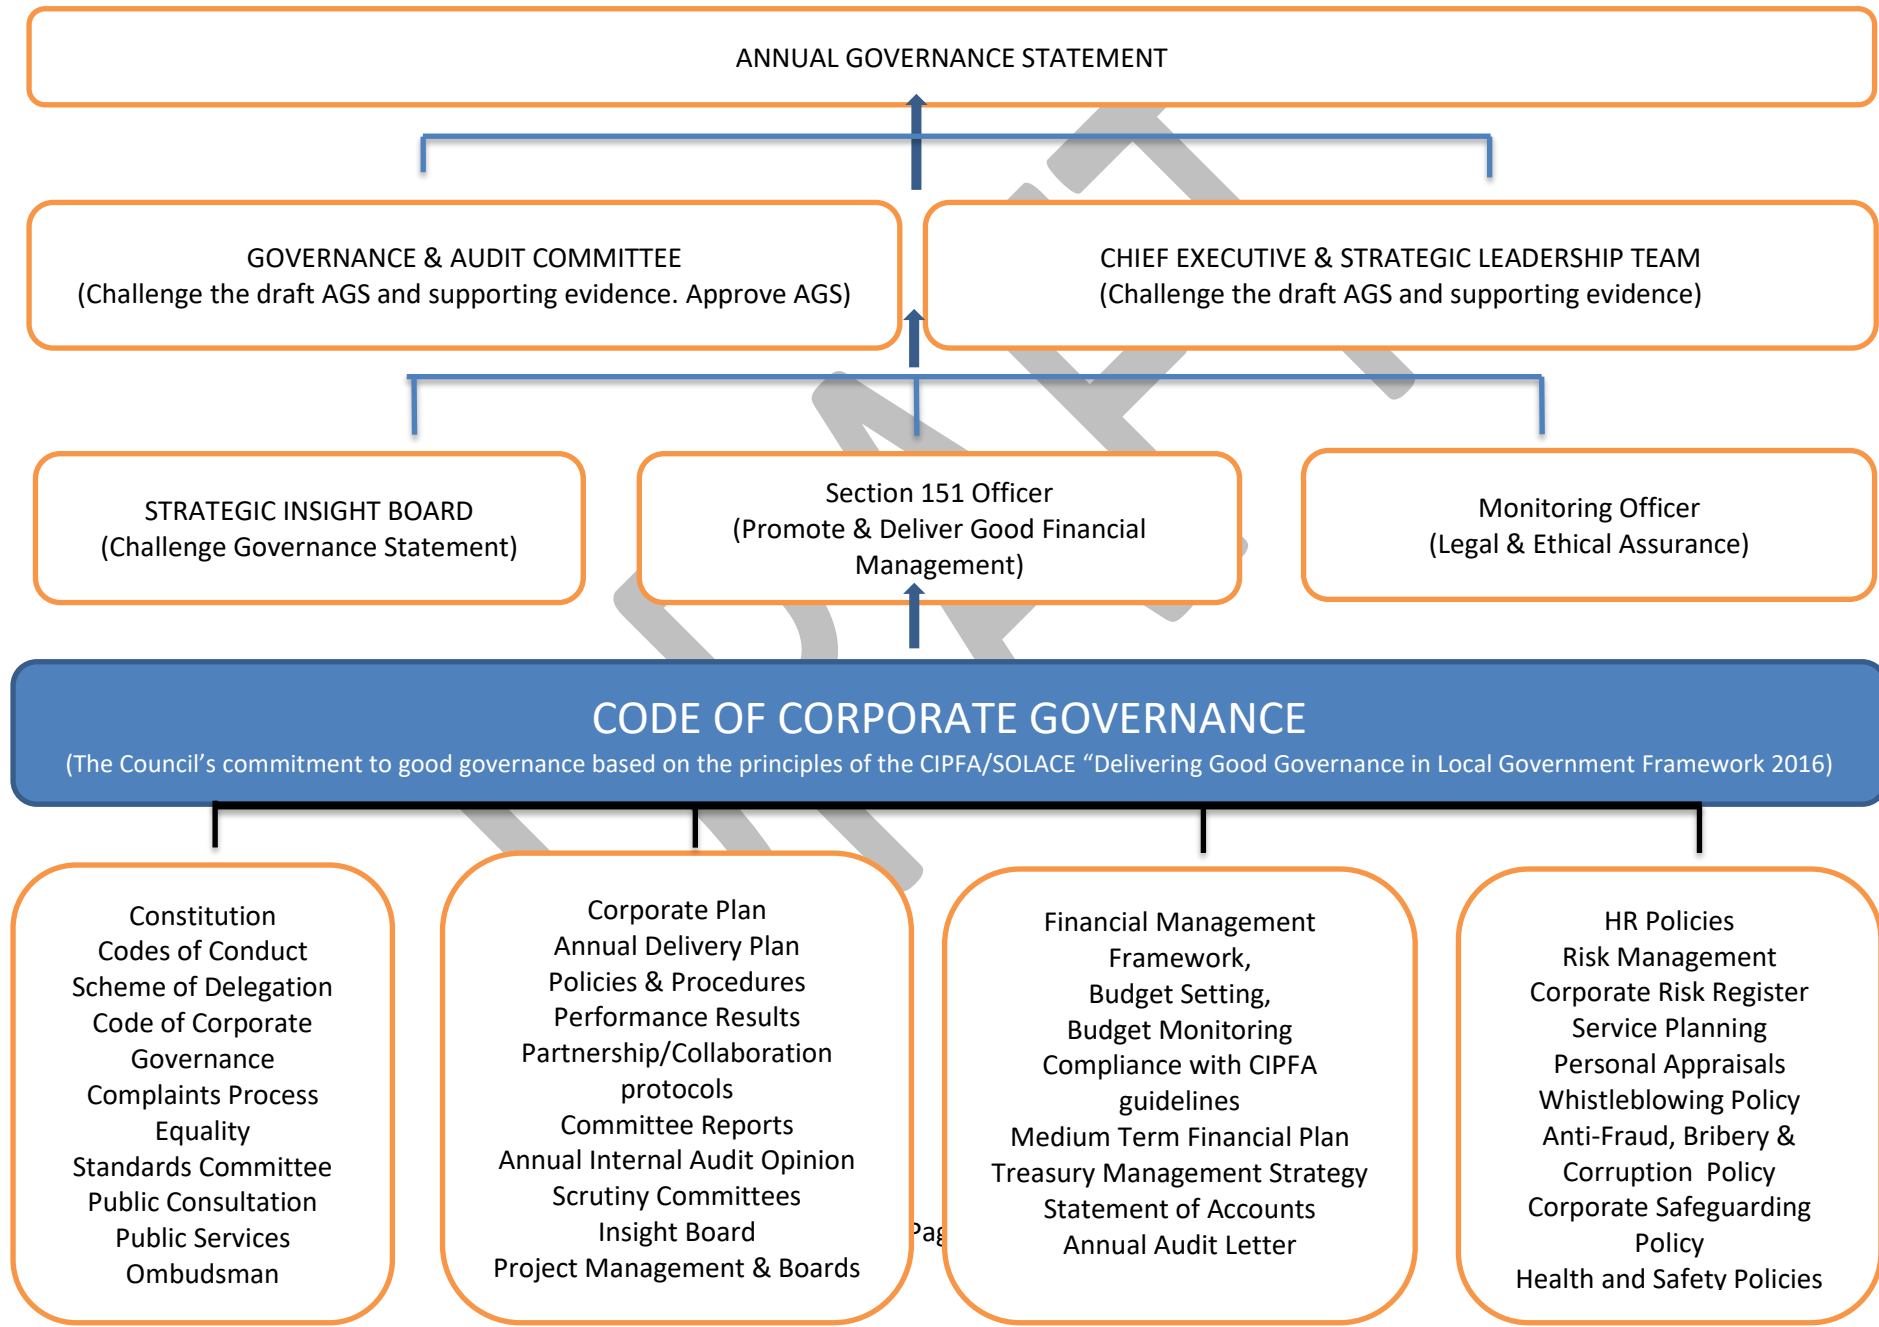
ANNUAL GOVERNANCE STATEMENT

GOVERNANCE & AUDIT COMMITTEE
(Challenge the draft AGS and supporting evidence. Approve AGS)

CHIEF EXECUTIVE & STRATEGIC LEADERSHIP TEAM
(Challenge the draft AGS and supporting evidence)

STRATEGIC INSIGHT BOARD
(Challenge Governance Statement)

Section 151 Officer
(Promote & Deliver Good Financial Management)

Monitoring Officer
(Legal & Ethical Assurance)

CODE OF CORPORATE GOVERNANCE
(The Council's commitment to good governance based on the principles of the CIPFA/SOLACE "Delivering Good Governance in Local Government Framework 2016)

Constitution
Codes of Conduct
Scheme of Delegation
Code of Corporate Governance
Complaints Process
Equality
Standards Committee
Public Consultation
Public Services Ombudsman

Corporate Plan
Annual Delivery Plan
Policies & Procedures
Performance Results
Partnership/Collaboration protocols
Committee Reports
Annual Internal Audit Opinion
Scrutiny Committees
Insight Board
Project Management & Boards

Pag

Financial Management Framework,
Budget Setting,
Budget Monitoring
Compliance with CIPFA guidelines
Medium Term Financial Plan
Treasury Management Strategy
Statement of Accounts
Annual Audit Letter

HR Policies
Risk Management
Corporate Risk Register
Service Planning
Personal Appraisals
Whistleblowing Policy
Anti-Fraud, Bribery & Corruption Policy
Corporate Safeguarding Policy
Health and Safety Policies